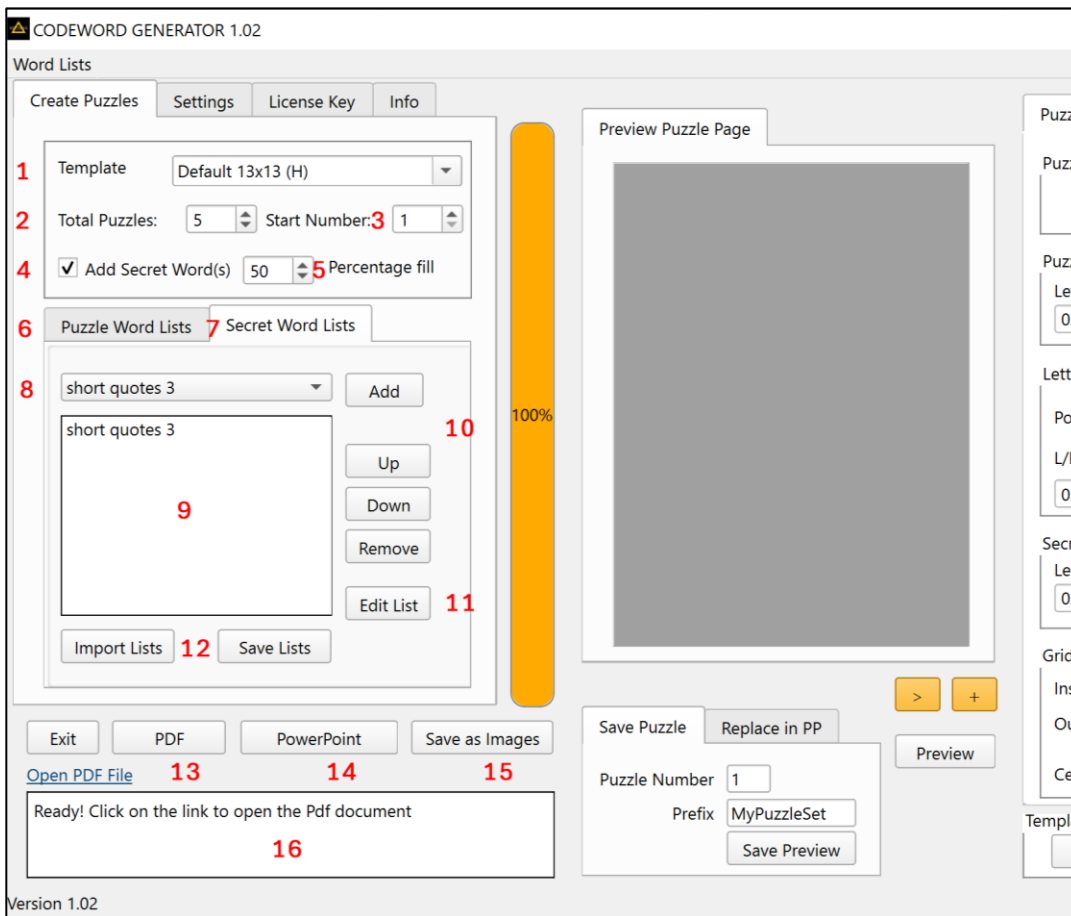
CODEWORD GENERATOR 1.02

Word Lists

Create Puzzles | Settings | License Key | Info

1 Template Default 13x13 (H)

2 Total Puzzles: 5 Start Number: 3 1

4 ✓ Add Secret Word(s) 50 5 Percentage fill

6 Puzzle Word Lists 7 Secret Word Lists

8 short quotes 3 Add

short quotes 3

9

10

Up

Down

Remove

Edit List 11

Import Lists 12 Save Lists

100%

Preview Puzzle Page

> +

Preview

Exit PDF PowerPoint Save as Images

Open PDF File 13 14 15

Ready! Click on the link to open the Pdf document

16

Save Puzzle | Replace in PP

Puzzle Number 1

Prefix MyPuzzleSet

Save Preview

Puzz

Puzz

Puzz

Le

0

Lett

Po

L/

0

Secr

Le

0

Grid

Ins

Ou

Ce

Templ

Version 1.02